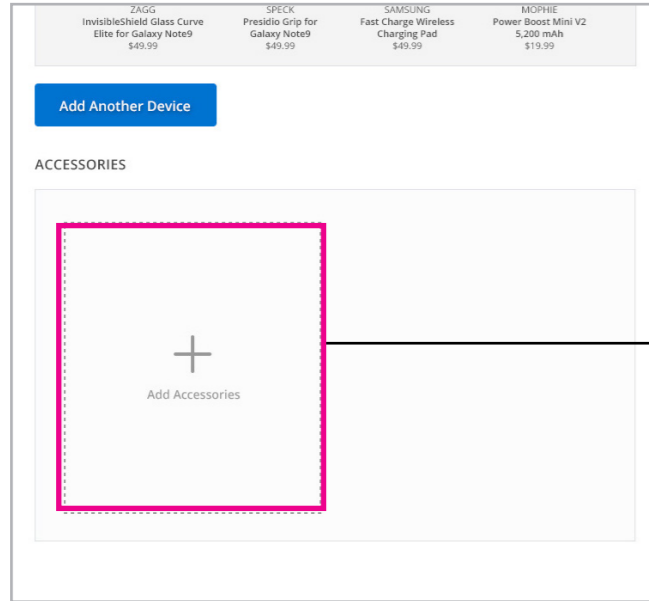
ZAGG
InvisibleShield Glass Curve Elite for Galaxy Note9
$49.99

SPECK
Presidio Grip for Galaxy Note9
$49.99

SAMSUNG
Fast Charge Wireless Charging Pad
$49.99

MOPHIE
Power Boost Mini V2
5,200 mAh
$19.99

Add Another Device

ACCESSORIES

+
Add Accessories